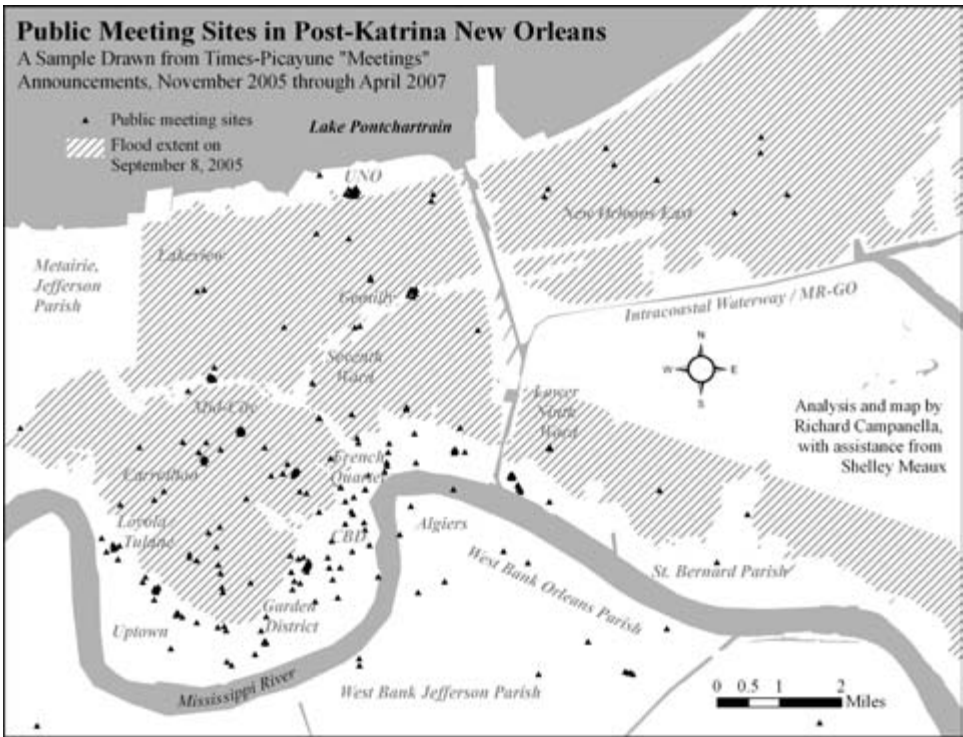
Public Meeting Sites in Post-Katrina New Orleans

A Sample Drawn from Times-Picayune "Meetings" Announcements, November 2005 through April 2007

Public meeting sites

Flood extent on September 8, 2005

Lake Pontchartrain

UNO

New Orleans East

Metairie, Jefferson Parish

Lakeview

Gentilly

Intracoastal Waterway / MR-GO

N

W

E

S

Seventh Ward

Lower Ninth Ward

Mid-City

Analysis and map by Richard Campanella, with assistance from Shelley Meaux

Carrollton

French Quarter

Loyola/ Tulane

CBD

Algiers

West Bank Orleans Parish

St. Bernard Parish

Garden District

Uptown

Mississippi River

West Bank Jefferson Parish

0 0.5 1 2 Miles